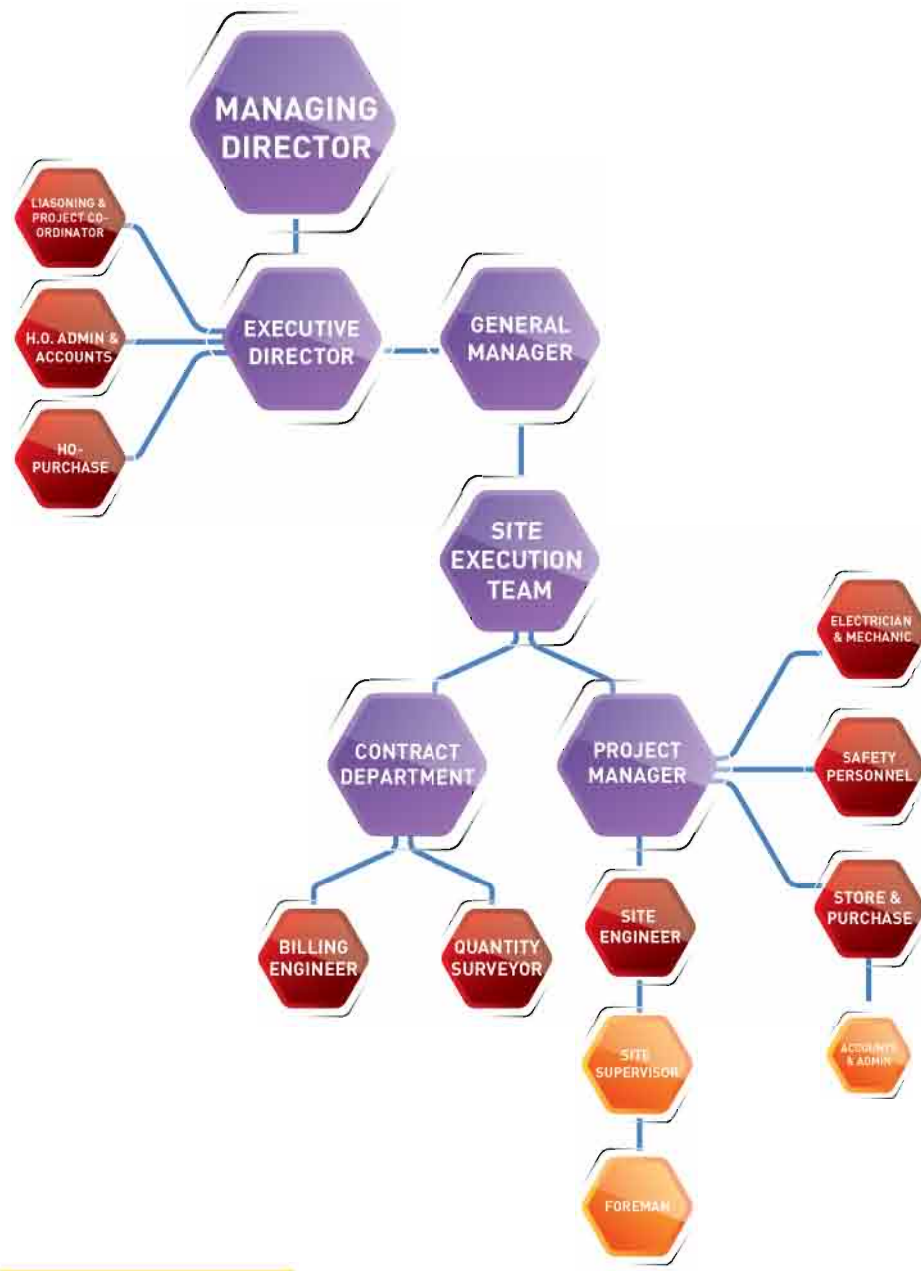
MANAGING DIRECTOR

LIASONING & PROJECT CO-ORDINATOR

H.O. ADMIN & ACCOUNTS

HO-PURCHASE

EXECUTIVE DIRECTOR

GENERAL MANAGER

SITE EXECUTION TEAM

ELECTRICIAN & MECHANIC

SAFETY PERSONNEL

CONTRACT DEPARTMENT

PROJECT MANAGER

STORE & PURCHASE

BILLING ENGINEER

QUANTITY SURVEYOR

SITE ENGINEER

ACCOUNTS & ADMIN

SITE SUPERVISOR

FOREMAN